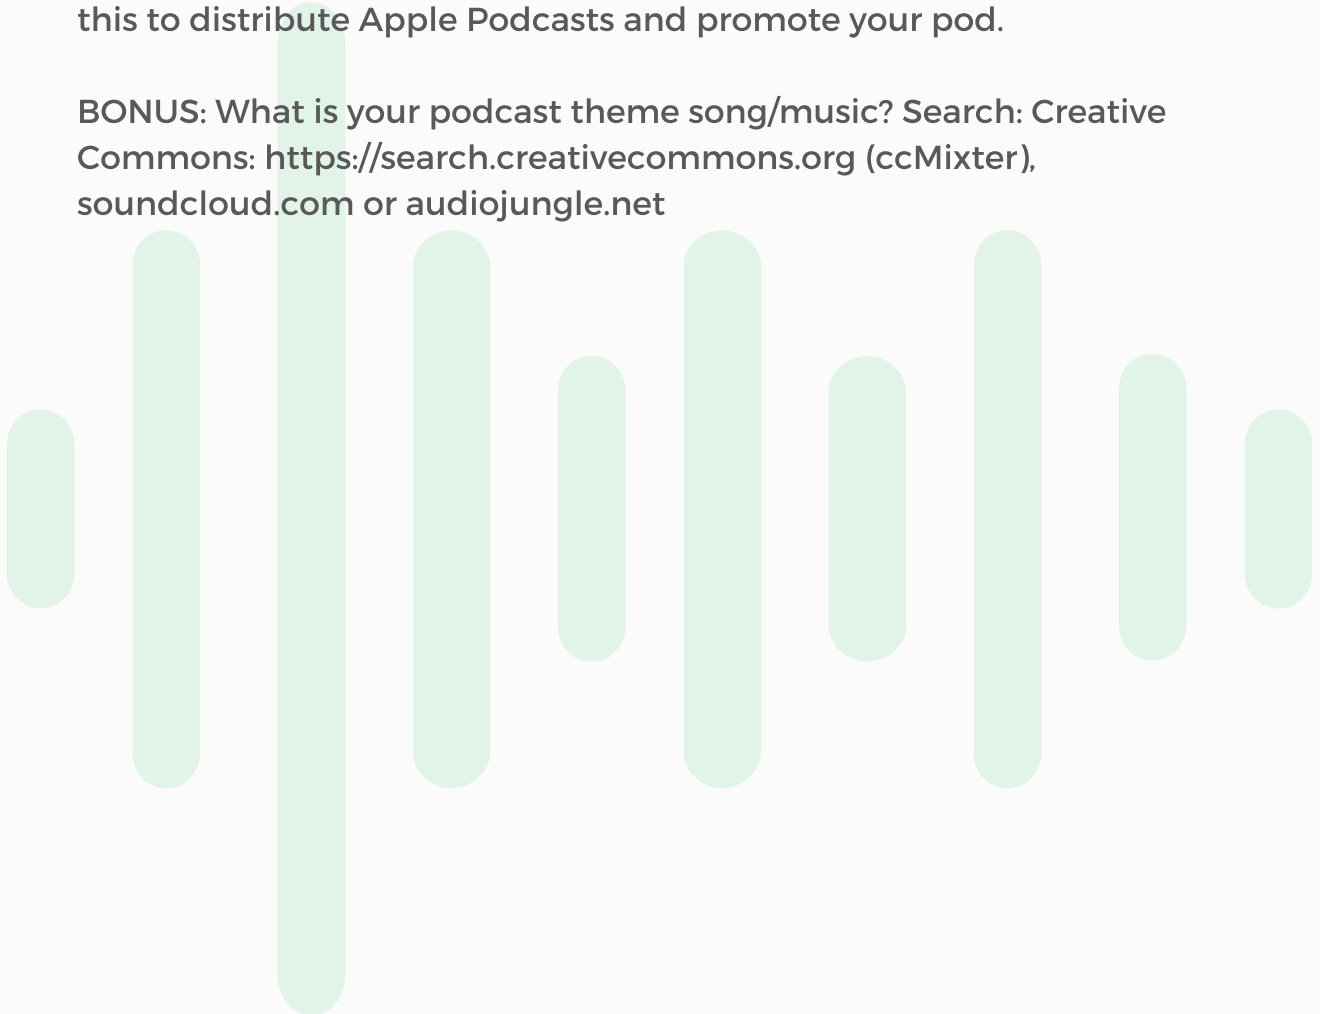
this to distribute Apple Podcasts and promote your pod.

BONUS: What is your podcast theme song/music? Search: Creative Commons: https://search.creativecommons.org (ccMixter), soundcloud.com or audiojungle.net